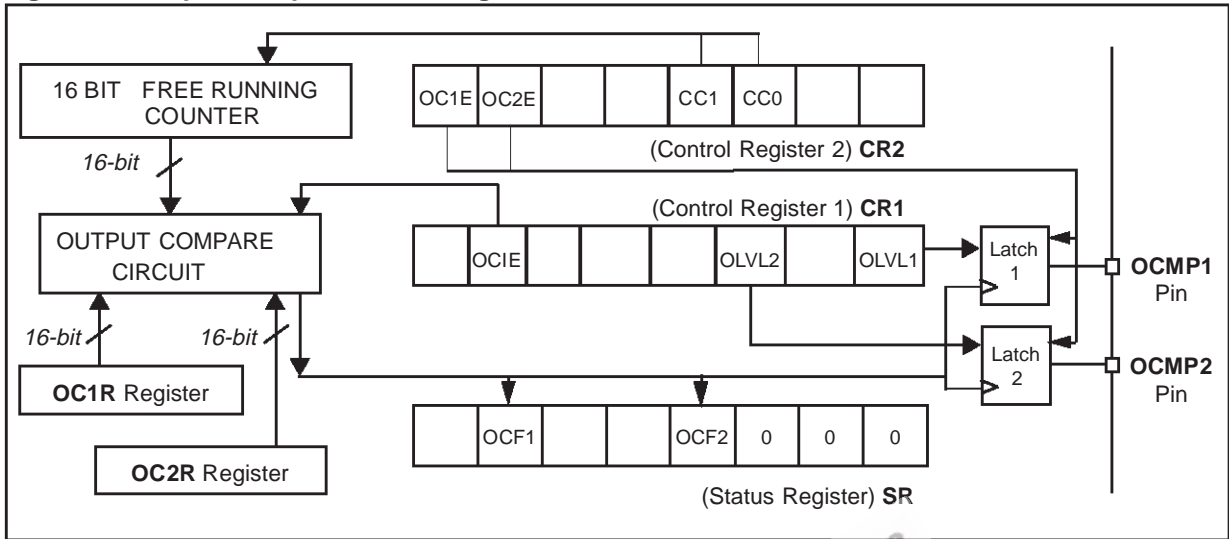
16 BIT FREE RUNNING COUNTER

| OC1E | OC2E | | | CC1 | CC0 | | |
|---|---|---|---|---|---|---|---|

(Control Register 2) **CR2**

16-bit

(Control Register 1) **CR1**

OUTPUT COMPARE CIRCUIT

| | OCIE | | | | OLVL2 | | OLVL1 |
|---|---|---|---|---|---|---|---|

Latch 1

**OCMP1** Pin

16-bit

16-bit

Latch 2

**OCMP2** Pin

**OC1R** Register

| | OCF1 | | | OCF2 | 0 | 0 | 0 |
|---|---|---|---|---|---|---|---|

**OC2R** Register

(Status Register) **SR**